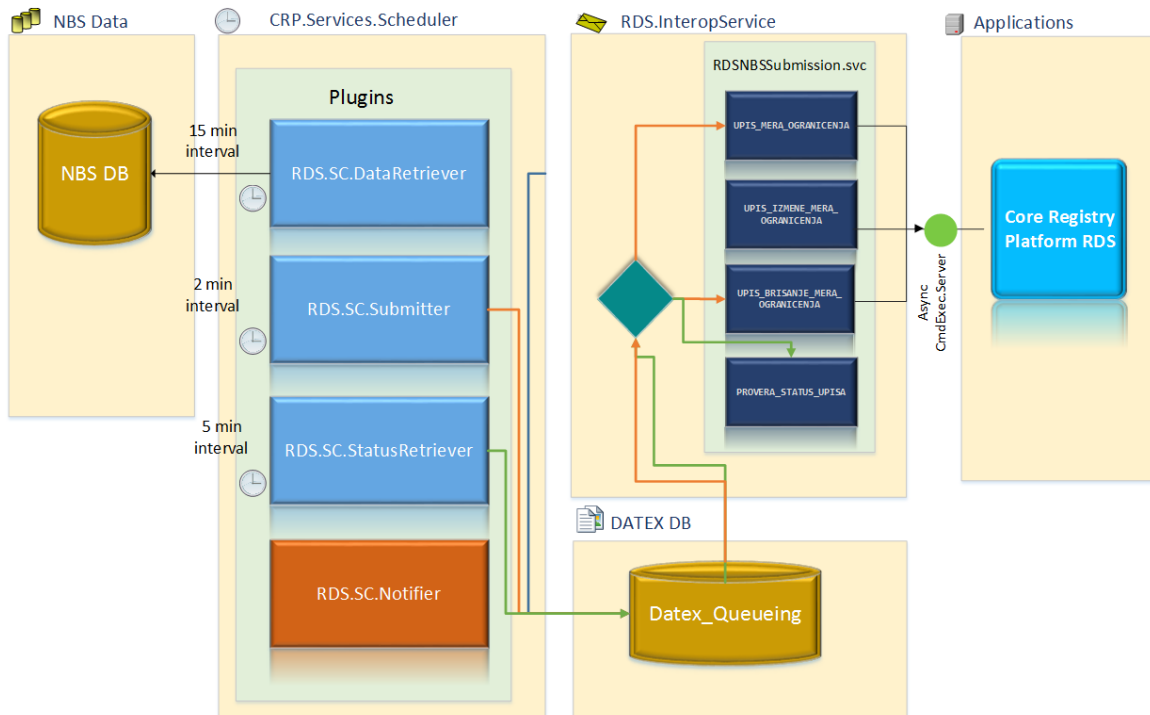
NBS Data

NBS DB

CRP.Services.Scheduler

Plugins

15 min interval

RDS.SC.DataRetriever

2 min interval

RDS.SC.Submitter

5 min interval

RDS.SC.StatusRetriever

RDS.SC.Notifier

RDS.InteropService

RDSNBSSubmission.svc

UPIS_MERA_OGRANICENJA

UPIS_IZMENE_MERA_OGRANICENJA

UPIS_BRISANJE_MERA_OGRANICENJA

PROVERA_STATUS_UPISA

Async CmdExec.Server

Applications

Core Registry Platform RDS

DATEX DB

Datex_Queueing